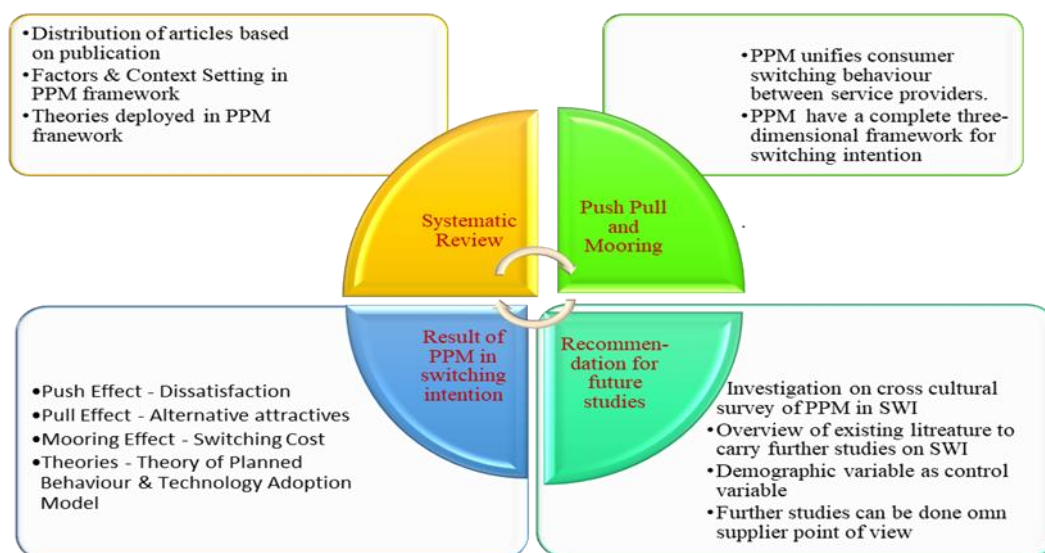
• Distribution of articles based on publication
• Factors & Context Setting in PPM framework
• Theories deployed in PPM franework

• PPM unifies consumer switching behaviour between service providers.
• PPM have a complete three-dimensional framework for switching intention

Systematic Review

Push Pull and Mooring

Result of PPM in switching intention

Recommendation for future studies

• Push Effect - Dissatisfaction
• Pull Effect - Alternative attractives
• Mooring Effect - Switching Cost
• Theories - Theory of Planned Behaviour & Technology Adoption Model

Investigation on cross cultural survey of PPM in SWI
• Overview of existing litreature to carry further studies on SWI
• Demographic variable as control variable
• Further studies can be done omn supplier point of view